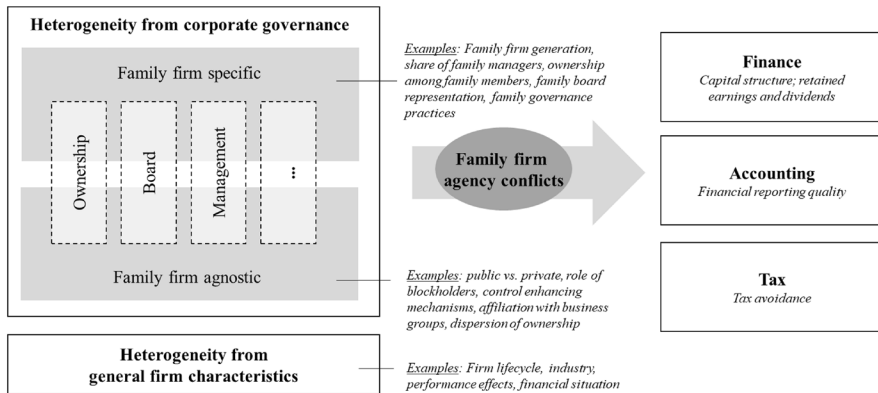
Heterogeneity from corporate governance

Family firm specific

Ownership

Board

Management

...

Family firm agnostic

Examples: Family firm generation, share of family managers, ownership among family members, family board representation, family governance practices

Family firm agency conflicts

Examples: public vs. private, role of blockholders, control enhancing mechanisms, affiliation with business groups, dispersion of ownership

Finance
Capital structure; retained earnings and dividends

Accounting
Financial reporting quality

Tax
Tax avoidance

Heterogeneity from general firm characteristics

Examples: Firm lifecycle, industry, performance effects, financial situation